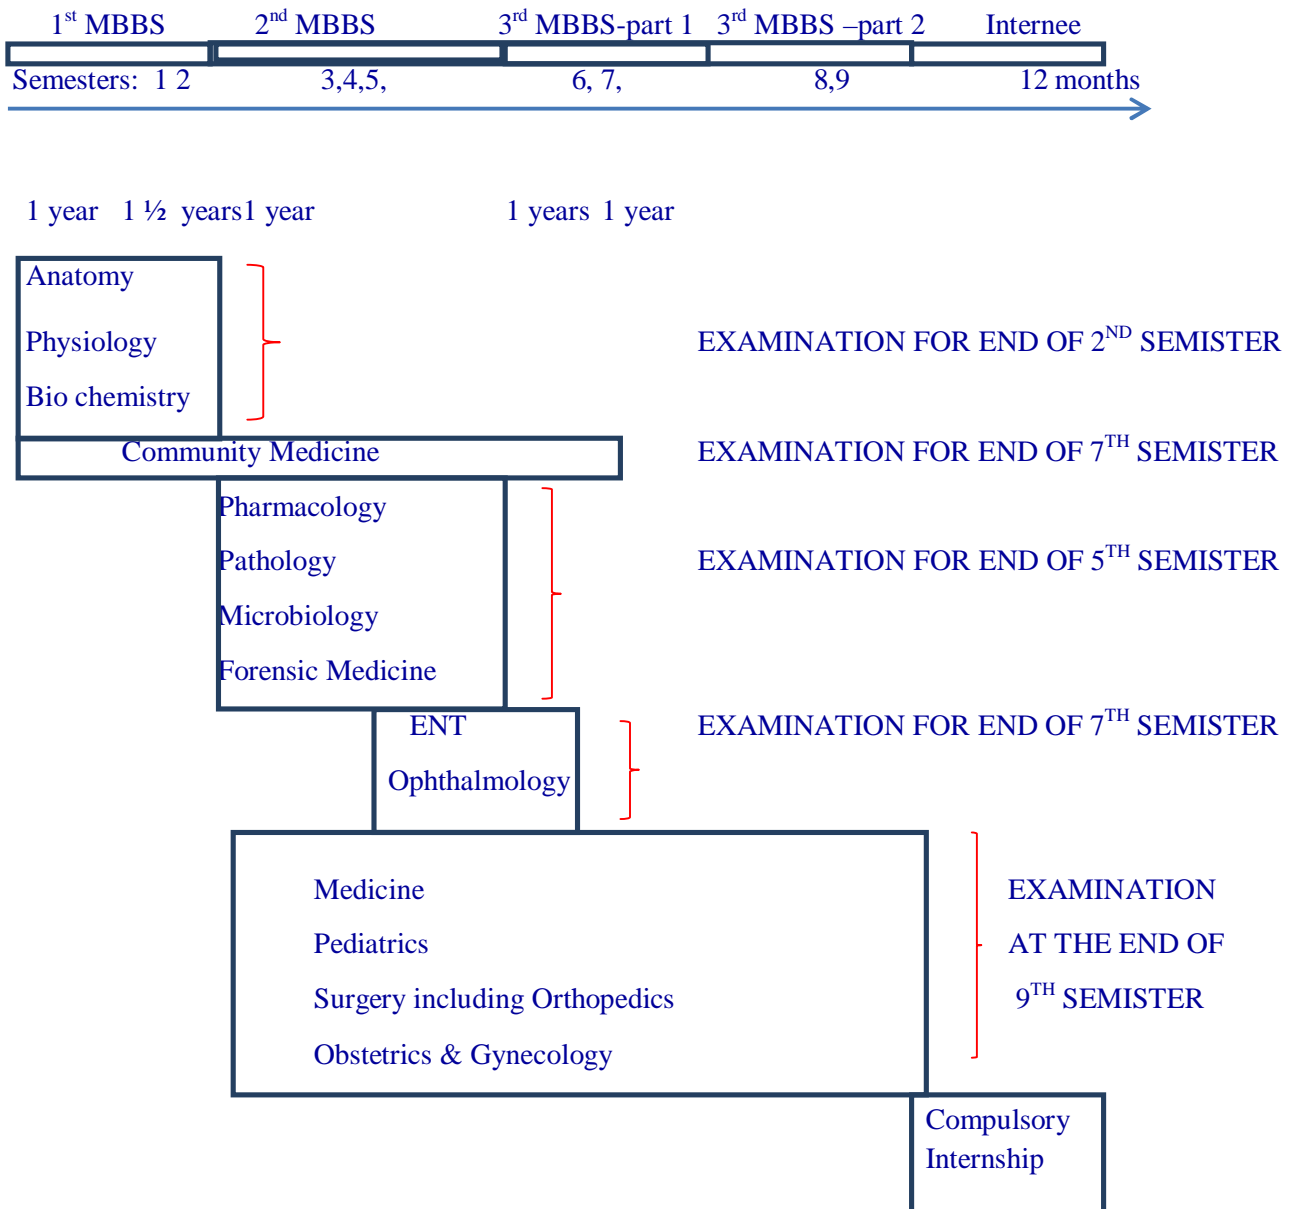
1$^{st}$ MBBS 2$^{nd}$ MBBS 3$^{rd}$ MBBS-part 1 3$^{rd}$ MBBS –part 2 Internee

Semesters: 1 2 3,4,5, 6, 7, 8,9 12 months

1 year 1 ½ years1 year 1 years 1 year

Anatomy

Physiology

Bio chemistry

EXAMINATION FOR END OF 2$^{ND}$ SEMISTER

Community Medicine

EXAMINATION FOR END OF 7$^{TH}$ SEMISTER

Pharmacology

Pathology

Microbiology

Forensic Medicine

EXAMINATION FOR END OF 5$^{TH}$ SEMISTER

ENT

Ophthalmology

EXAMINATION FOR END OF 7$^{TH}$ SEMISTER

Medicine

Pediatrics

Surgery including Orthopedics

Obstetrics & Gynecology

EXAMINATION AT THE END OF 9$^{TH}$ SEMISTER

Compulsory Internship